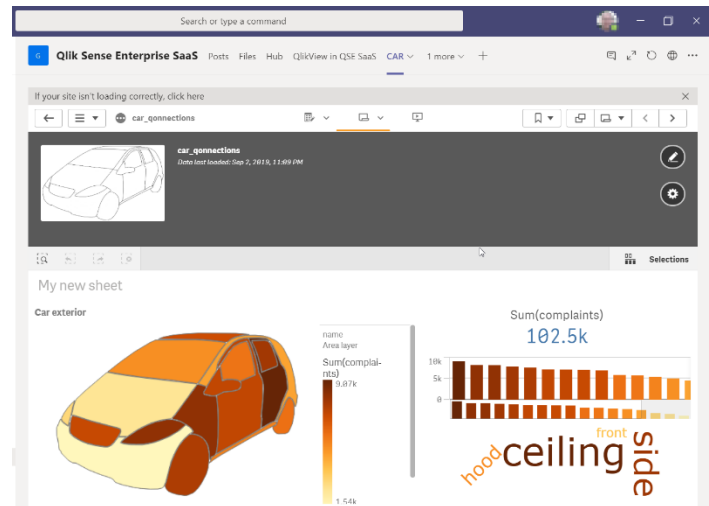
Search or type a command

G Qlik Sense Enterprise SaaS Posts Files Hub QlikView in QSE SaaS CAR 1 more +

If your site isn't loading correctly, click here

car_qonnections

car_qonnections
Data last loaded: Sep 2, 2019, 11:09 PM

Selections

My new sheet

Car exterior

name
Area layer
Sum(complaints)
9.87k
1.54k

Sum(complaints)
102.5k

10k
5k
0

hood ceiling front side